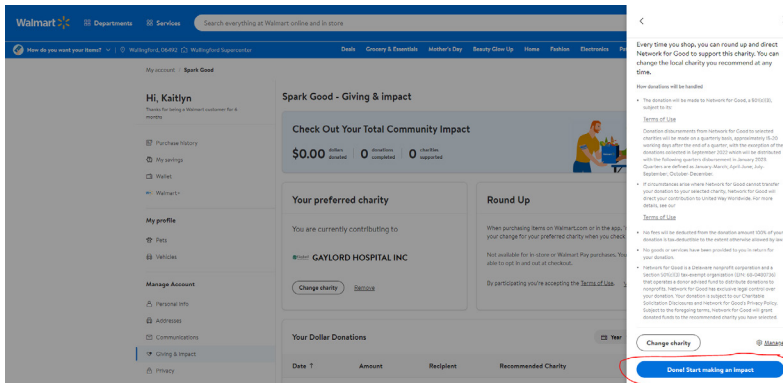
Walmart Departments Services Search everything at Walmart online and in store

How do you want your items? | Wallingford, 06492 | Wallingford Supercenter

Deals Grocery & Essentials Mother's Day Beauty Glow Up Home Fashion Electronics P

My account / Spark Good

Hi, Kaitlyn

Thanks for being a Walmart customer for 4 months

Purchase history
My settings
Wallet
Walmart+

My profile
Pets
Vehicles

Manage Account
Personal info
Addresses
Communications
Giving & impact
Privacy

Spark Good - Giving & impact

Check Out Your Total Community Impact

$0.00 dollars donated 0 donations completed 0 charities supported

Your preferred charity

You are currently contributing to

GAYLORD HOSPITAL INC

Change charity Remove

Round Up

When purchasing items on Walmart.com or in the app, Y your change for your preferred charity when you check

Not available for in-store or Walmart Pay purchases. You able to opt in and out at checkout.

By participating you're accepting the Terms of Use.

Your Dollar Donations

Year

Date Amount Recipient Recommended Charity

Every time you shop, you can round up and direct Network for Good to support this charity. You can change the local charity you recommend at any time.

How donations will be handled

• The donation will be made to Network for Good, a 501(c)(3), subject to its

Terms of Use

Donation disbursements from Network for Good to selected charities will be made on a quarterly basis, approximately 15-20 working days after the end of a quarter, with the exception of the donations accepted in September 2022 which will be distributed with the following quarter's disbursement in January 2023. Quarters are defined as January-March, April-June, July-September, October-December.

• If circumstances arise where Network for Good cannot transfer your donation to your selected charity, Network for Good will direct your contribution to United Way Worldwide. For more details, see our

Terms of Use

• No fees will be deducted from the donation amount 100% of your donation is tax-deductible to the extent otherwise allowed by law.

• No goods or services have been provided to you in return for your donation.

• Network for Good is a Delaware nonprofit corporation and a Section 501(c)(3) tax-exempt organization (EIN: 68-0480736) that operates a donor advised fund to distribute donations to nonprofits. Network for Good has exclusive legal control over your donation. Your donation is subject to our Charitable Solicitation Disclosures and Network for Good's Privacy Policy. Subject to the foregoing terms, Network for Good will grant donated funds to the recommended charity you have selected.

Change charity Manage

Done! Start making an impact